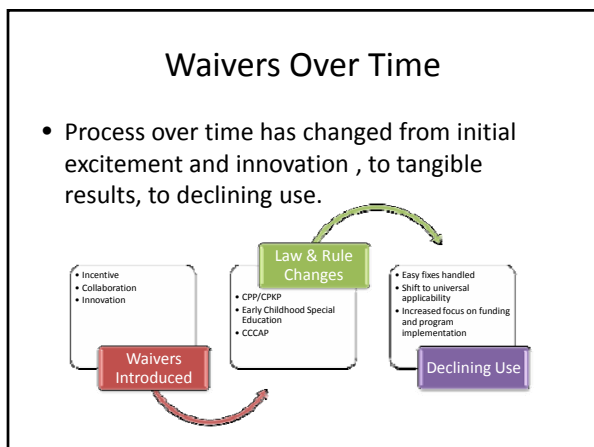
Waivers Over Time

• Process over time has changed from initial excitement and innovation , to tangible results, to declining use.

• Incentive
• Collaboration
• Innovation

Waivers Introduced

Law & Rule Changes

• CPP/CPKP
• Early Childhood Special Education
• CCCAP

• Easy fixes handled
• Shift to universal applicability
• Increased focus on funding and program implementation

Declining Use